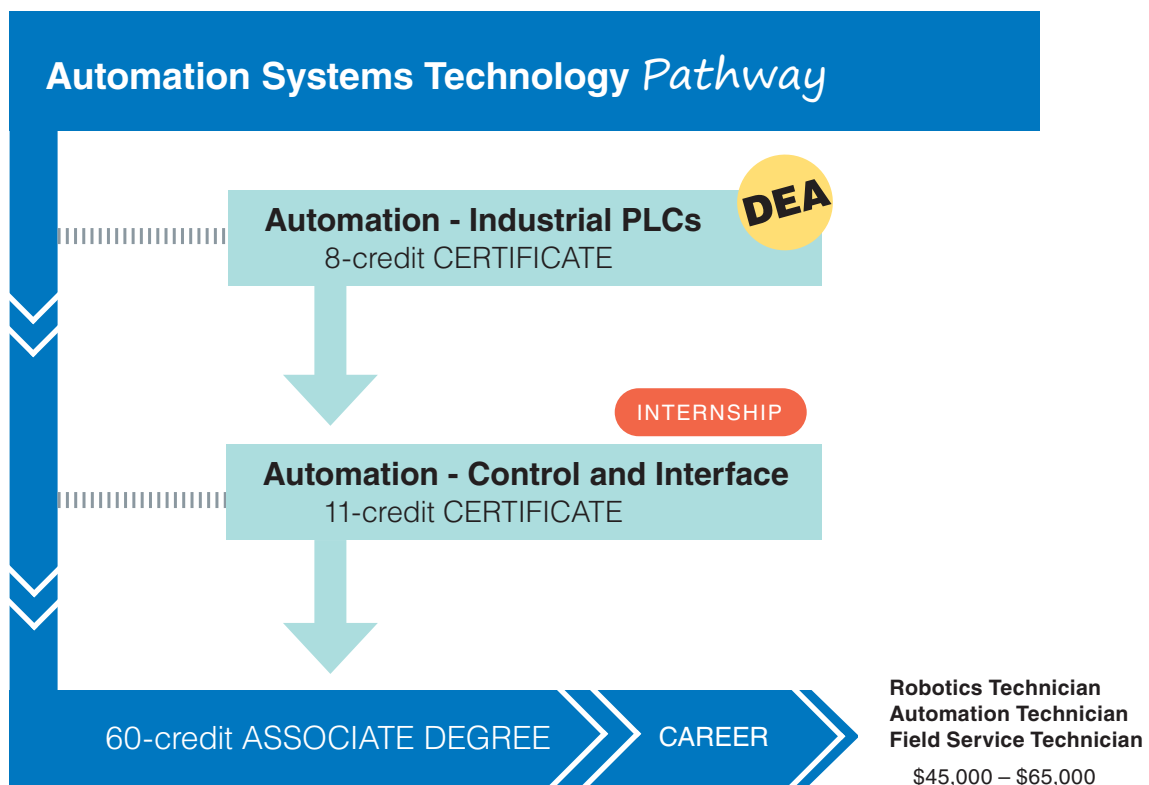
Automation Systems Technology Pathway

Automation - Industrial PLCs
8-credit CERTIFICATE

DEA

INTERNSHIP

Automation - Control and Interface
11-credit CERTIFICATE

60-credit ASSOCIATE DEGREE

CAREER

Robotics Technician
Automation Technician
Field Service Technician

$45,000 – $65,000